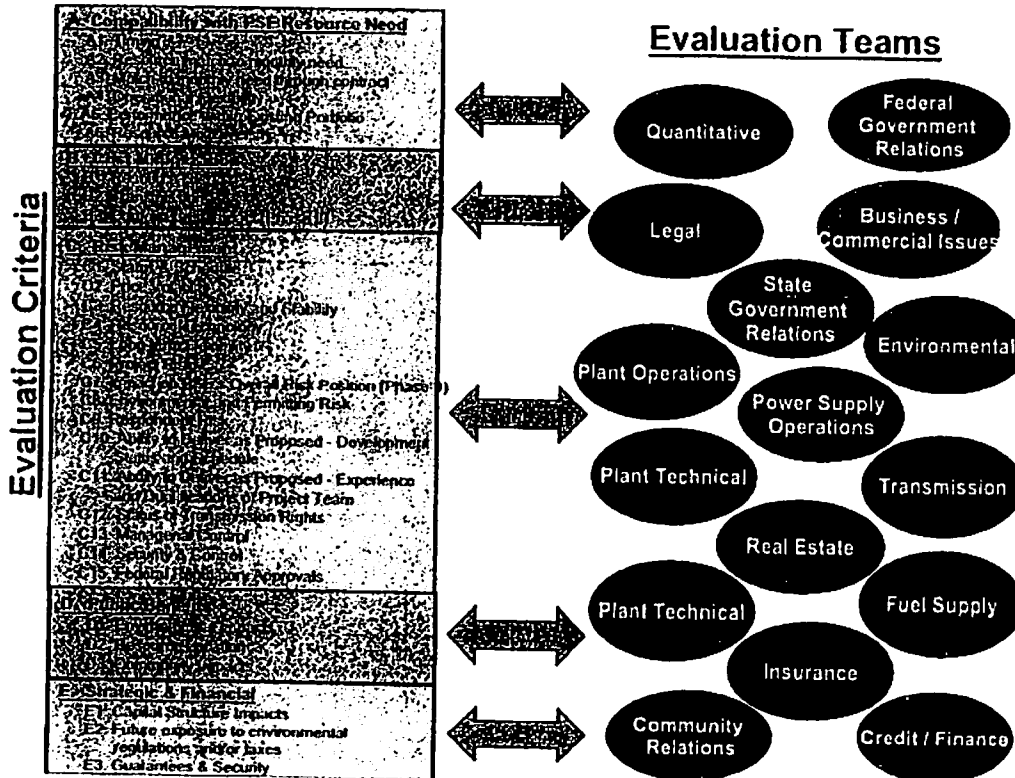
Evaluation Criteria

A. Compatibility with PSE Resource Need
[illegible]
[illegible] need
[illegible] control
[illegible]
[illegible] Portfolio
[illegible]

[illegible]

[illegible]
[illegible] Stability
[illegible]
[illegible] Overall Risk Position (Phase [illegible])
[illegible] Risk
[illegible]
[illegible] Proposed - Development
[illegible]
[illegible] Proposed - Experience
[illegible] of Project Team
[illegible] Transmission Rights
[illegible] Control
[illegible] Control
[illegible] Approvals

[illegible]

E. Strategic & Financial
E1. Capital Structure Impacts
E2. Future exposure to environmental regulations and/or taxes
E3. Guarantees & Security

Evaluation Teams

Quantitative
Federal Government Relations
Legal
Business / Commercial Issues
State Government Relations
Environmental
Plant Operations
Power Supply Operations
Plant Technical
Transmission
Real Estate
Plant Technical
Fuel Supply
Insurance
Community Relations
Credit / Finance